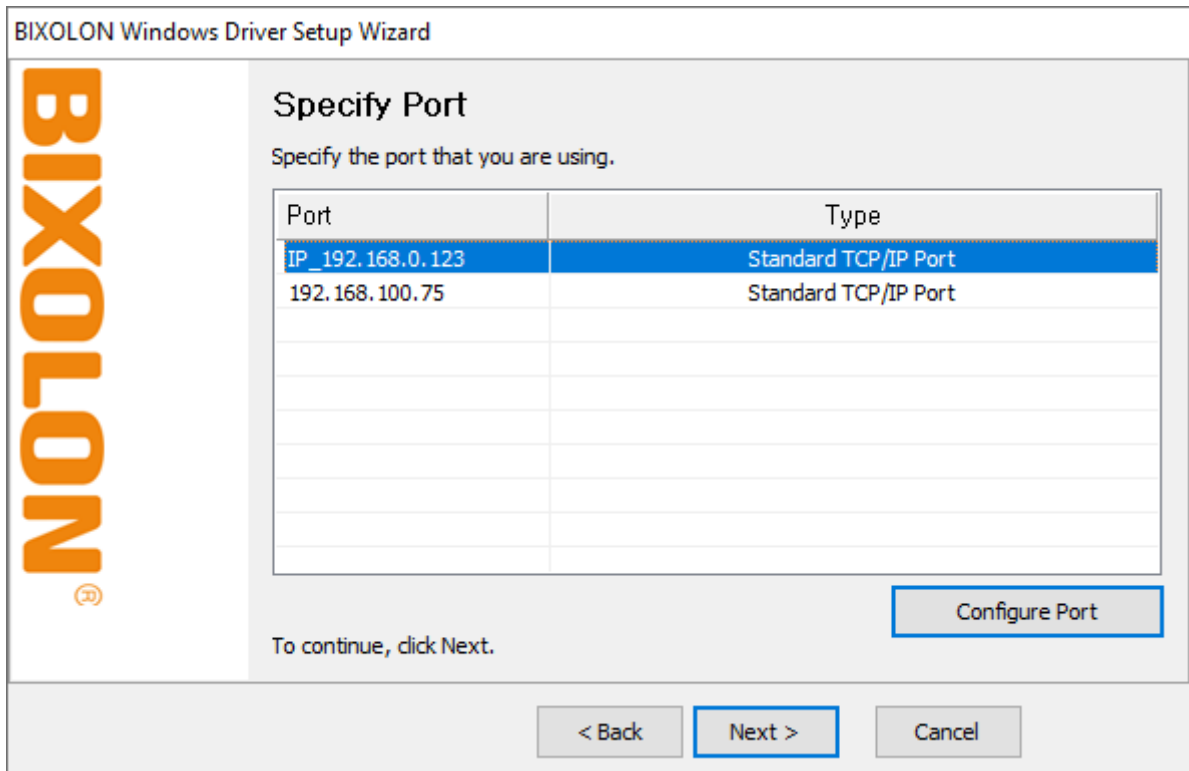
BIXOLON Windows Driver Setup Wizard

BIXOLON®

Specify Port

Specify the port that you are using.

| Port | Type |
|---|---|
| IP_192.168.0.123 | Standard TCP/IP Port |
| 192.168.100.75 | Standard TCP/IP Port |

Configure Port

To continue, click Next.

< Back Next > Cancel